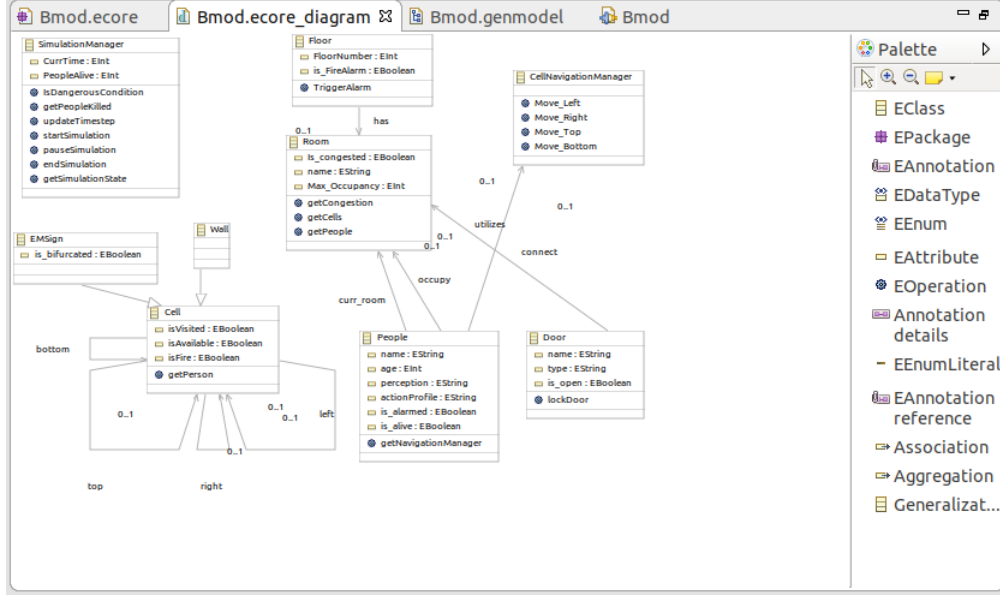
Bmod.ecore | Bmod.ecore_diagram ⊠ | Bmod.genmodel | Bmod

SimulationManager
CurrTime : EInt
PeopleAlive : EInt
IsDangerousCondition
getPeopleKilled
updateTimestep
startSimulation
pauseSimulation
endSimulation
getSimulationState

Floor
FloorNumber : EInt
is_FireAlarm : EBoolean
TriggerAlarm

has

0..1

Room
Is_congested : EBoolean
name : EString
Max_Occupancy : EInt
getCongestion
getCells
getPeople

CellNavigationManager
Move_Left
Move_Right
Move_Top
Move_Bottom

0..1
0..1
utilizes
0..1
0..1
connect

EMSign
is_bifurcated : EBoolean

Wall

Cell
isVisited : EBoolean
isAvailable : EBoolean
isFire : EBoolean
getPerson

bottom

curr_room
occupy

People
name : EString
age : EInt
perception : EString
actionProfile : EString
is_alarmed : EBoolean
is_alive : EBoolean
getNavigationManager

Door
name : EString
type : EString
is_open : EBoolean
lockDoor

0..1
0..1
0..1
left
0..1

top
right

Palette
EClass
EPackage
EAnnotation
EDataType
EEnum
EAttribute
EOperation
Annotation details
EEnumLiteral
EAnnotation reference
Association
Aggregation
Generalizat...